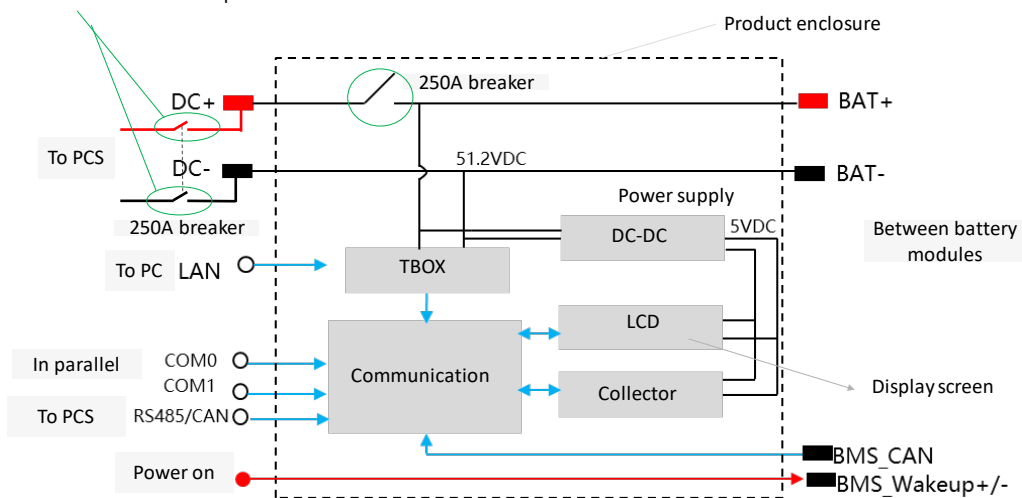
Product enclosure

250A breaker

DC+

BAT+

To PCS

DC-

51.2VDC

BAT-

250A breaker

Power supply

DC-DC

5VDC

Between battery modules

To PC

LAN

TBOX

LCD

In parallel

COM0

COM1

Communication

Collector

Display screen

To PCS

RS485/CAN

BMS_CAN

Power on

BMS_Wakeup+/-